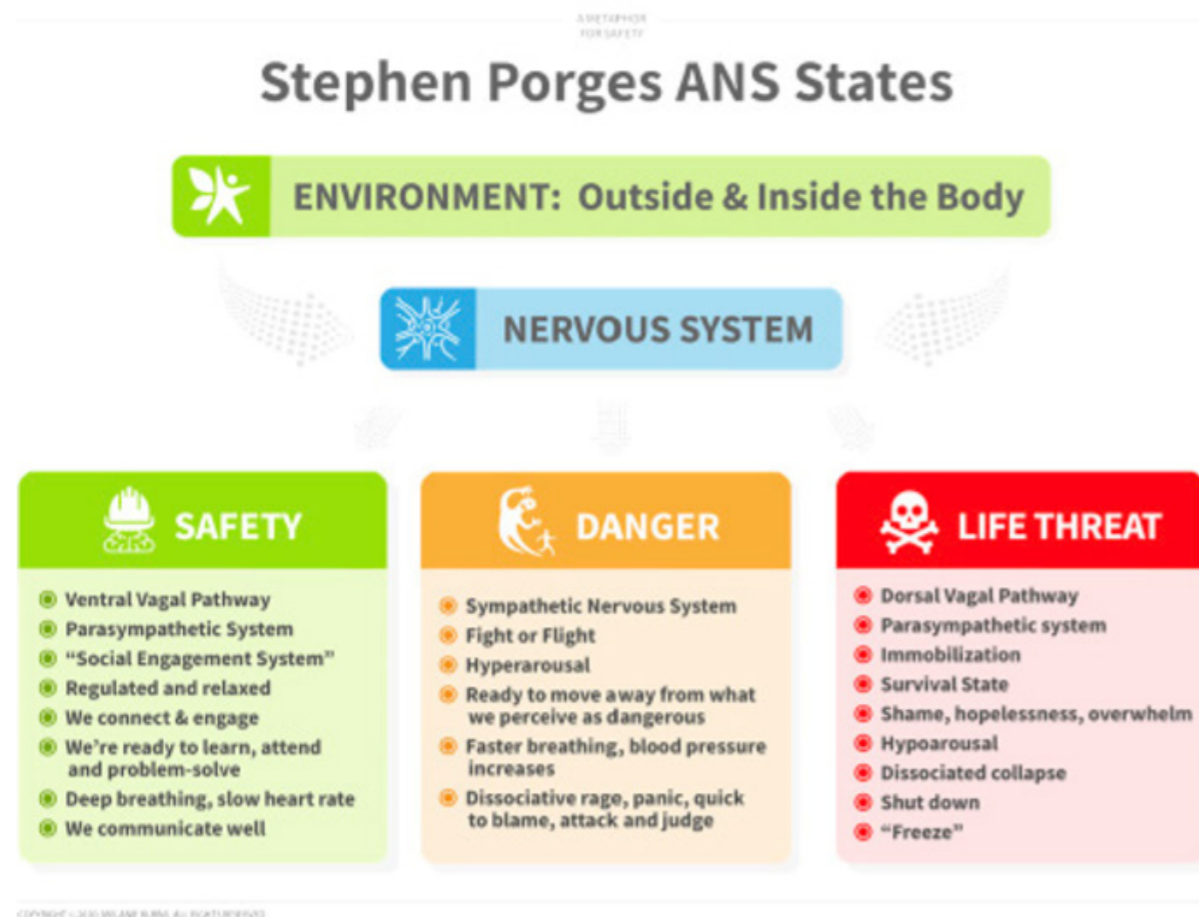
A METAPHOR FOR SAFETY

Stephen Porges ANS States

ENVIRONMENT: Outside & Inside the Body

NERVOUS SYSTEM

SAFETY

- Ventral Vagal Pathway
- Parasympathetic System
- "Social Engagement System"
- Regulated and relaxed
- We connect & engage
- We're ready to learn, attend and problem-solve
- Deep breathing, slow heart rate
- We communicate well

DANGER

- Sympathetic Nervous System
- Fight or Flight
- Hyperarousal
- Ready to move away from what we perceive as dangerous
- Faster breathing, blood pressure increases
- Dissociative rage, panic, quick to blame, attack and judge

LIFE THREAT

- Dorsal Vagal Pathway
- Parasympathetic system
- Immobilization
- Survival State
- Shame, hopelessness, overwhelm
- Hypoarousal
- Dissociated collapse
- Shut down
- "Freeze"

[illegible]